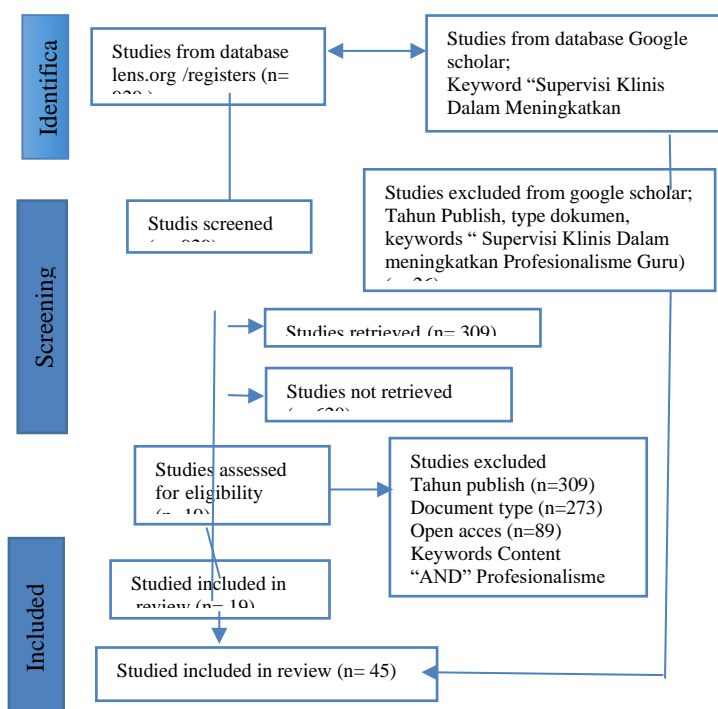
Identifica

Studies from database lens.org /registers (n= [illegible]

Studies from database Google scholar; Keyword "Supervisi Klinis Dalam Meningkatkan

Studis screened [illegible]

Studies excluded from google scholar; Tahun Publish, type dokumen, keywords " Supervisi Klinis Dalam meningkatkan Profesionalisme Guru) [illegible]

Screening

Studies retrieved (n= 309)

Studies not retrieved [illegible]

Studies assessed for eligibility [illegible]

Studies excluded
Tahun publish (n=309)
Document type (n=273)
Open acces (n=89)
Keywords Content "AND" Profesionalisme

Included

Studied included in review (n= 19)

Studied included in review (n= 45)